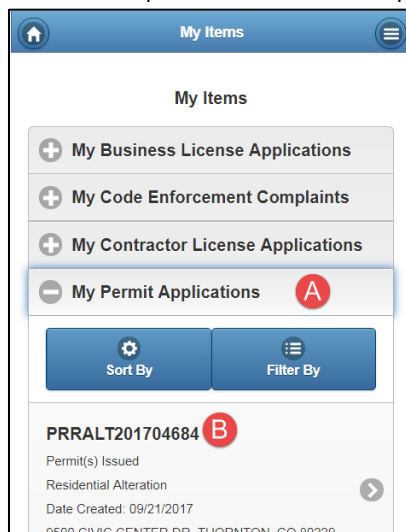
My Items

My Items

My Business License Applications

My Code Enforcement Complaints

My Contractor License Applications

My Permit Applications

A

Sort By

Filter By

PRRALT201704684

B

Permit(s) Issued

Residential Alteration

Date Created: 09/21/2017

9500 CIVIC CENTER DR, THORNTON, CO 80229